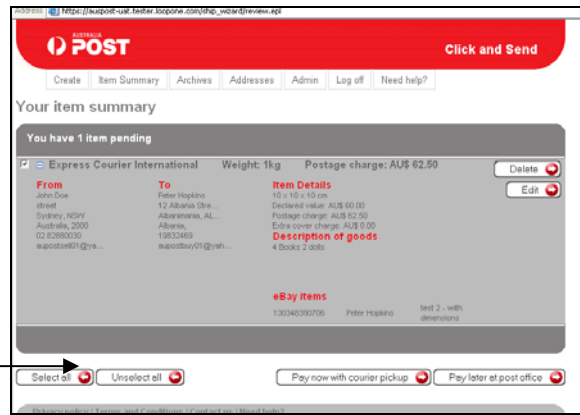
Address https://auspost-uat.tester.loopone.com/ship_wizard/review.epl

AUSTRALIA POST

Click and Send

Create | Item Summary | Archives | Addresses | Admin | Log off | Need help?

Your item summary

You have 1 item pending

Express Courier International Weight: 1kg Postage charge: AU$ 62.50

Delete

Edit

From
John Doe
street
Sydney, NSW
Australia, 2000
02 82880030
aupostsell01@ya...

To
Peter Hopkins
12 Albania Stre...
Albaniamas, AL...
Albania,
19832469
aupostbuy01@yah...

Item Details
10 x 10 x 10 cm
Declared value: AU$ 60.00
Postage charge: AU$ 62.50
Extra cover charge: AU$ 0.00

Description of goods
4 Books 2 dolls

eBay items
130346390706 Peter Hopkins test 2 - with dimensions

Select all

Unselect all

Pay now with courier pickup

Pay later at post office

Privacy policy | Terms and Conditions | Contact us | Need help?